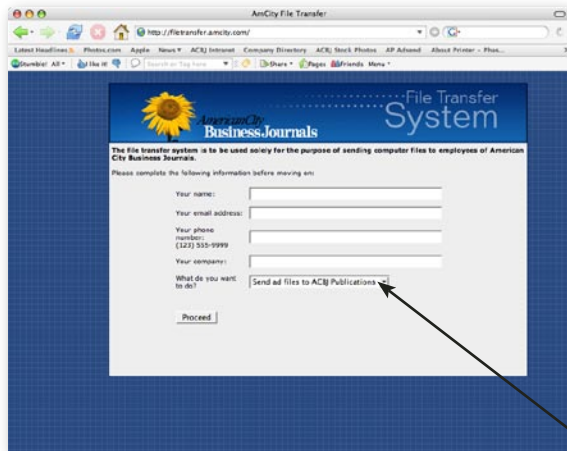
AmCity File Transfer

http://filetransfer.amcity.com/

Latest Headlines Photos.com Apple News ACBJ Intranet Company Directory ACBJ Stock Photos AP Adsend About Printer - Phot...

Stumble! All Like it! Search or Tag here Share Pages Friends Menu

American City Business Journals

File Transfer System

The file transfer system is to be used solely for the purpose of sending computer files to employees of American City Business Journals.

Please complete the following information before moving on:

Your name:

Your email address:

Your phone number: (123) 555-9999

Your company:

What do you want to do?

Send ad files to ACBJ Publications

Proceed